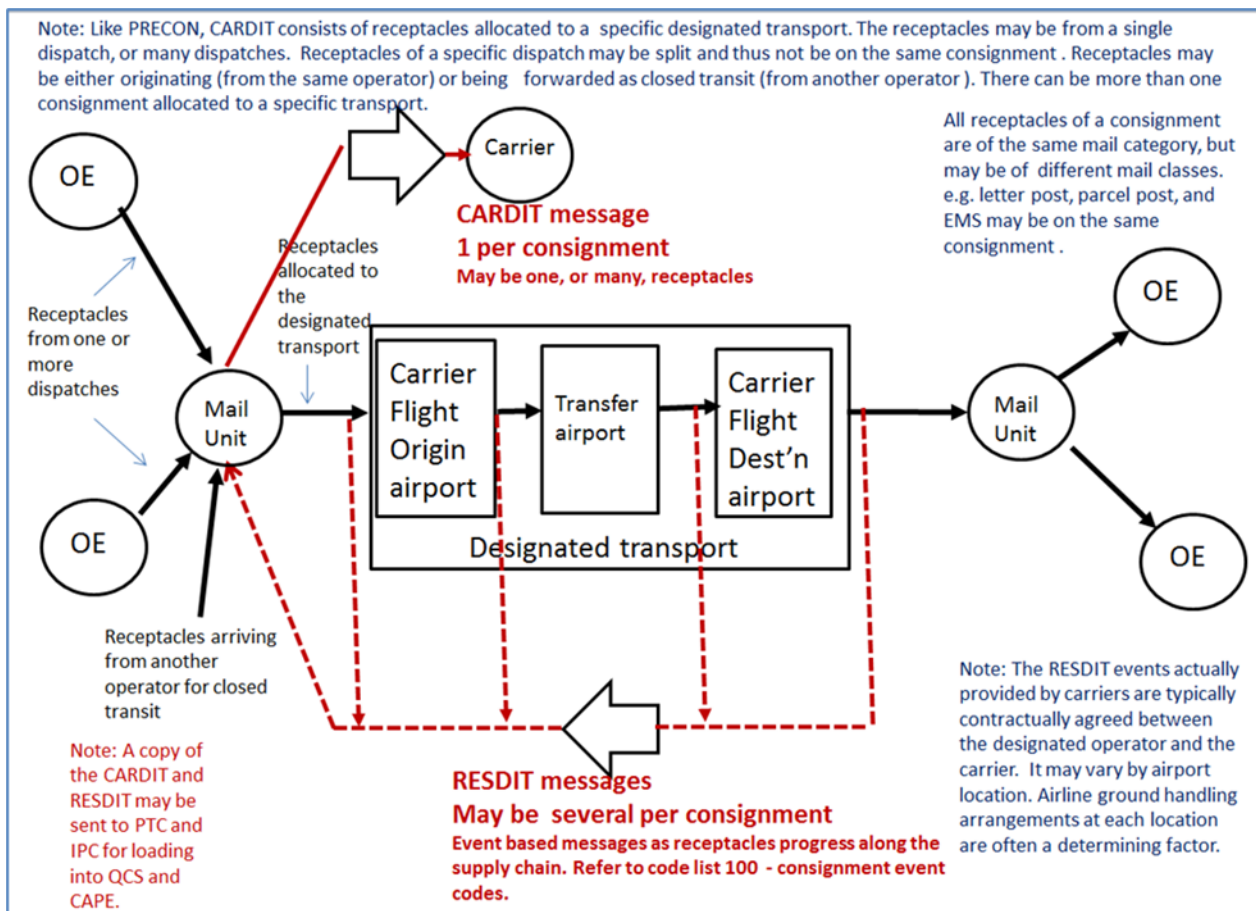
Note: Like PRECON, CARDIT consists of receptacles allocated to a specific designated transport. The receptacles may be from a single dispatch, or many dispatches. Receptacles of a specific dispatch may be split and thus not be on the same consignment . Receptacles may be either originating (from the same operator) or being forwarded as closed transit (from another operator ). There can be more than one consignment allocated to a specific transport.

OE

Carrier

CARDIT message
1 per consignment
May be one, or many, receptacles

All receptacles of a consignment are of the same mail category, but may be of different mail classes. e.g. letter post, parcel post, and EMS may be on the same consignment .

Receptacles allocated to the designated transport

Receptacles from one or more dispatches

OE

Mail Unit

Carrier Flight Origin airport

Transfer airport

Carrier Flight Dest'n airport

Mail Unit

Designated transport

OE

OE

Receptacles arriving from another operator for closed transit

Note: The RESDIT events actually provided by carriers are typically contractually agreed between the designated operator and the carrier. It may vary by airport location. Airline ground handling arrangements at each location are often a determining factor.

Note: A copy of the CARDIT and RESDIT may be sent to PTC and IPC for loading into QCS and CAPE.

RESDIT messages
May be several per consignment
Event based messages as receptacles progress along the supply chain. Refer to code list 100 - consignment event codes.